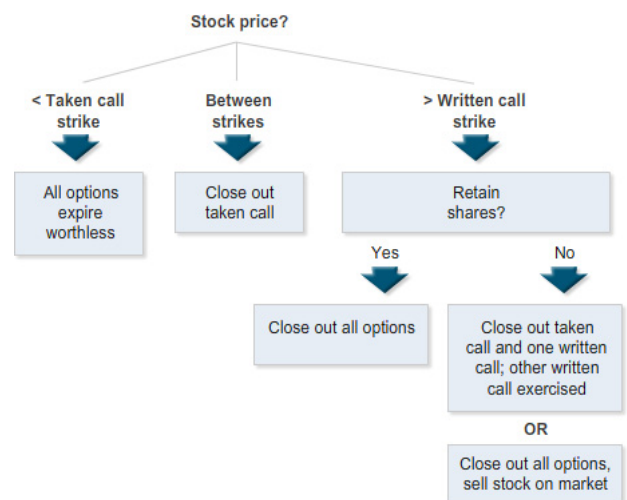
Stock price?

< Taken call strike

Between strikes

> Written call strike

All options expire worthless

Close out taken call

Retain shares?

Yes

No

Close out all options

Close out taken call and one written call; other written call exercised

OR

Close out all options, sell stock on market